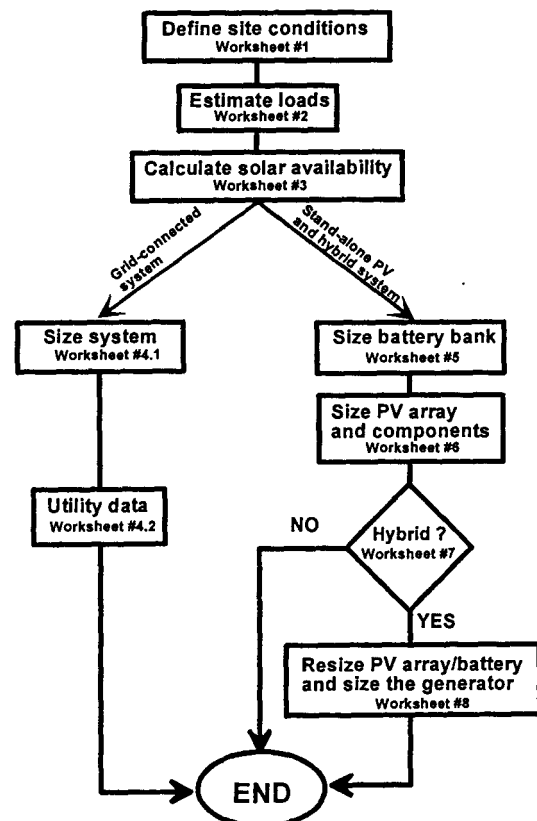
Define site conditions
Worksheet #1

Estimate loads
Worksheet #2

Calculate solar availability
Worksheet #3

Grid-connected system

Stand-alone PV and hybrid system

Size system
Worksheet #4.1

Size battery bank
Worksheet #5

Size PV array and components
Worksheet #6

Utility data
Worksheet #4.2

NO

Hybrid ?
Worksheet #7

YES

Resize PV array/battery and size the generator
Worksheet #8

END